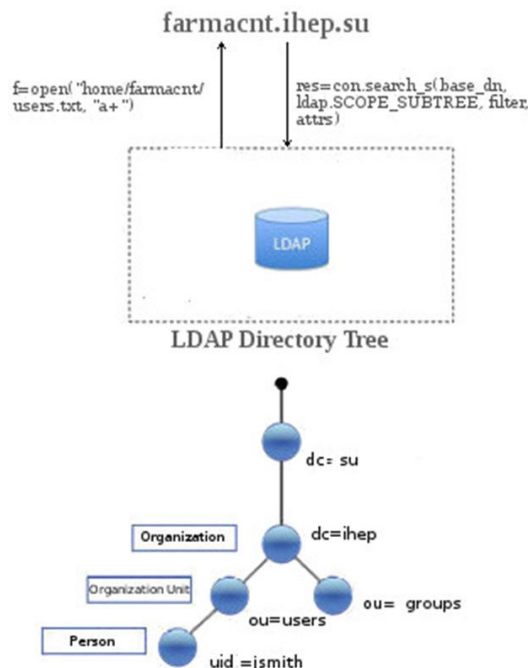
farmacnt.ihep.su

f=open( "home/farmacnt/users.txt, "a+")

res=con.search_s(base_dn, ldap.SCOPE_SUBTREE, filter, attrs)

LDAP

LDAP Directory Tree

dc= su

Organization

dc=ihep

Organization Unit

ou=users

ou= groups

Person

uid =jsmith